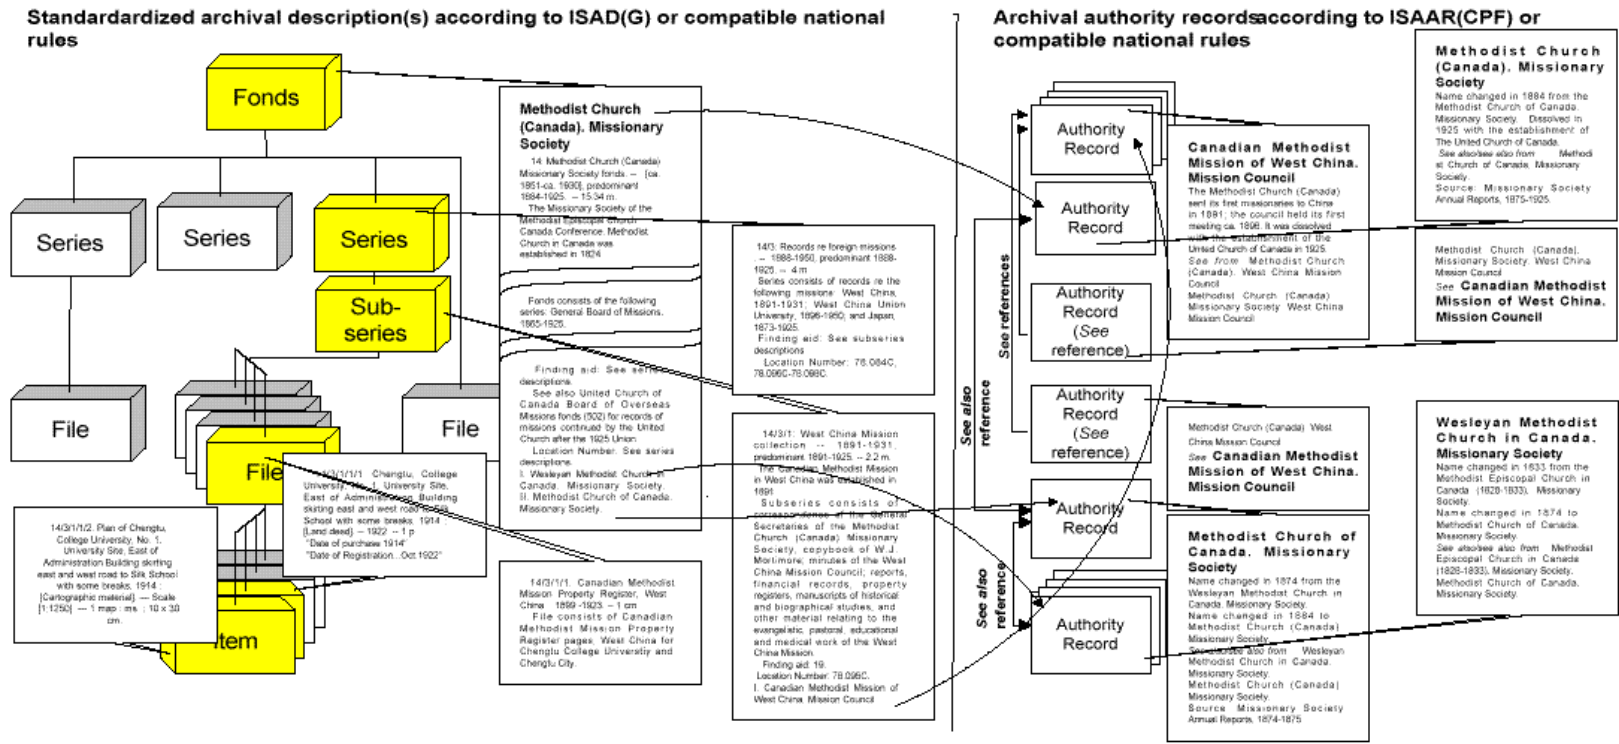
Standardardized archival description(s) according to ISAD(G) or compatible national rules

Fonds

Series

Series

Series

Sub-series

File

File

File

Item

Methodist Church (Canada). Missionary Society

14. Methodist Church (Canada) Missionary Society fonds. — [ca. 1851-ca. 1930], predominant 1884-1925. — 15.34 m.

The Missionary Society of the Methodist Episcopal Church Canada Conference. Methodist Church in Canada was established in 1824

Fonds consists of the following series: General Board of Missions, 1865-1925.

Finding aid: See series descriptions.

See also United Church of Canada Board of Overseas Missions fonds (502) for records of missions continued by the United Church after the 1925 Union.

Location Number: See series descriptions.

I. Wesleyan Methodist Church in Canada. Missionary Society. II. Methodist Church of Canada. Missionary Society.

14/3: Records re foreign missions. — 1888-1950, predominant 1888-1925. — 4 m.

Series consists of records re the following missions: West China, 1891-1931; West China Union University, 1896-1950; and Japan, 1873-1925.

Finding aid: See subseries descriptions.

Location Number: 78.084C, 78.096C-78.098C.

14/3/1: West China Mission collection. — 1891-1931, predominant 1891-1925. — 2.2 m.

The Canadian Methodist Mission in West China was established in 1891.

Subseries consists of correspondence of the General Secretaries of the Methodist Church (Canada) Missionary Society, copybook of W.J. Mortimore, minutes of the West China Mission Council; reports, financial records, property registers, manuscripts of historical and biographical studies, and other material relating to the evangelistic, pastoral, educational and medical work of the West China Mission.

Finding aid: 19.

Location Number: 78.096C.

I. Canadian Methodist Mission of West China Mission Council

14/3/1/1. Canadian Methodist Mission Property Register, West China. 1899-1923. — 1 cm.

File consists of Canadian Methodist Mission Property Register pages. West China for Chengtu College University and Chengtu City.

14/3/1/1/1. Chengtu, College University, No. 1, University Site, East of Administration Building skirting east and west road to Silk School with some breaks. 1914 [Land deed]. — 1922. — 1 p.

"Date of purchase 1914"

"Date of Registration...Oct 1922"

14/3/1/1/2. Plan of Chengtu, College University, No. 1, University Site, East of Administration Building skirting east and west road to Silk School with some breaks. 1914 [Cartographic material]. — Scale [1:1250]. — 1 map : ms. ; 10 x 30 cm.

Archival authority recordsaccording to ISAAR(CPF) or compatible national rules

Authority Record

Authority Record

Authority Record (See reference)

Authority Record (See reference)

Authority Record

Authority Record

See references

See also reference

See also reference

Methodist Church (Canada). Missionary Society

Name changed in 1884 from the Methodist Church of Canada. Missionary Society. Dissolved in 1925 with the establishment of The United Church of Canada.

See also See also from Methodist Church of Canada. Missionary Society.

Source: Missionary Society Annual Reports, 1875-1925.

Canadian Methodist Mission of West China. Mission Council

The Methodist Church (Canada) sent its first missionaries to China in 1891; the council held its first meeting ca. 1898. It was dissolved with the establishment of the United Church of Canada in 1925.

See from Methodist Church (Canada). West China Mission Council

Methodist Church (Canada) Missionary Society West China Mission Council

Methodist Church (Canada). Missionary Society. West China Mission Council

See Canadian Methodist Mission of West China. Mission Council

Methodist Church (Canada) West China Mission Council

See Canadian Methodist Mission of West China. Mission Council

Methodist Church of Canada. Missionary Society

Name changed in 1874 from the Wesleyan Methodist Church in Canada. Missionary Society.

Name changed in 1884 to Methodist Church (Canada) Missionary Society.

See also See also from Wesleyan Methodist Church in Canada. Missionary Society.

Methodist Church (Canada) Missionary Society.

Source: Missionary Society Annual Reports, 1874-1875

Wesleyan Methodist Church in Canada. Missionary Society

Name changed in 1833 from the Methodist Episcopal Church in Canada (1828-1833). Missionary Society.

Name changed in 1874 to Methodist Church of Canada. Missionary Society.

See also See also from Methodist Episcopal Church in Canada (1828-1833). Missionary Society.

Methodist Church of Canada. Missionary Society.